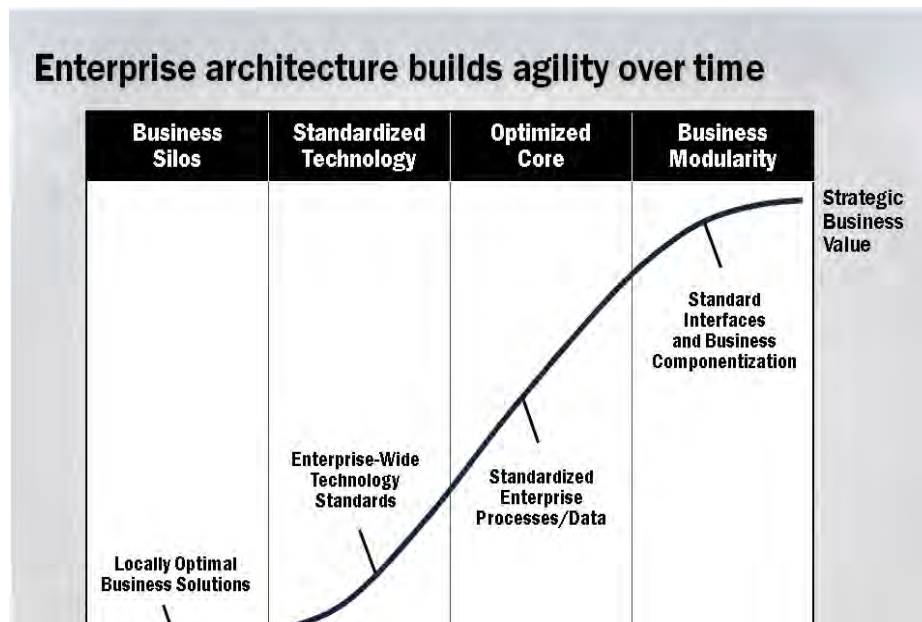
Enterprise architecture builds agility over time

| Business Silos | Standardized Technology | Optimized Core | Business Modularity |
|---|---|---|---|

Strategic Business Value

Standard Interfaces and Business Componentization

Enterprise-Wide Technology Standards

Standardized Enterprise Processes/Data

Locally Optimal Business Solutions